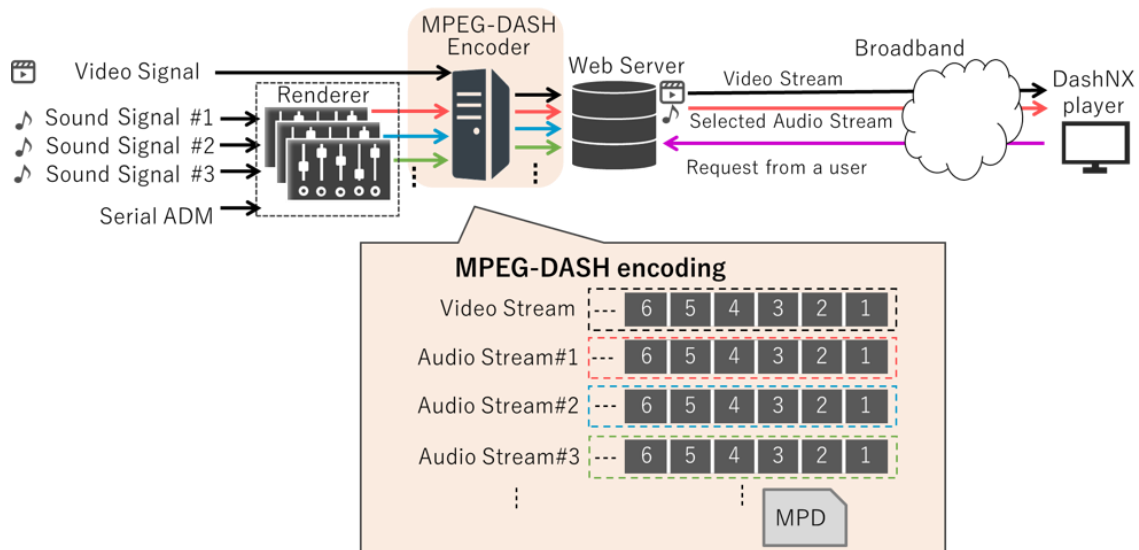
MPEG-DASH Encoder

Video Signal

Sound Signal #1

Sound Signal #2

Sound Signal #3

Serial ADM

Renderer

Web Server

Broadband

Video Stream

Selected Audio Stream

Request from a user

DashNX player

MPEG-DASH encoding

| Video Stream | --- | 6 | 5 | 4 | 3 | 2 | 1 |
|---|---|---|---|---|---|---|---|
| Audio Stream#1 | --- | 6 | 5 | 4 | 3 | 2 | 1 |
| Audio Stream#2 | --- | 6 | 5 | 4 | 3 | 2 | 1 |
| Audio Stream#3 | --- | 6 | 5 | 4 | 3 | 2 | 1 |

MPD